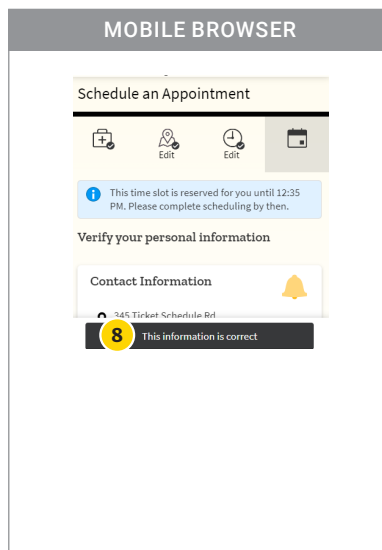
MOBILE BROWSER

Schedule an Appointment

Edit

Edit

This time slot is reserved for you until 12:35 PM. Please complete scheduling by then.

Verify your personal information

Contact Information

345 Ticket Schedule Rd

8

This information is correct